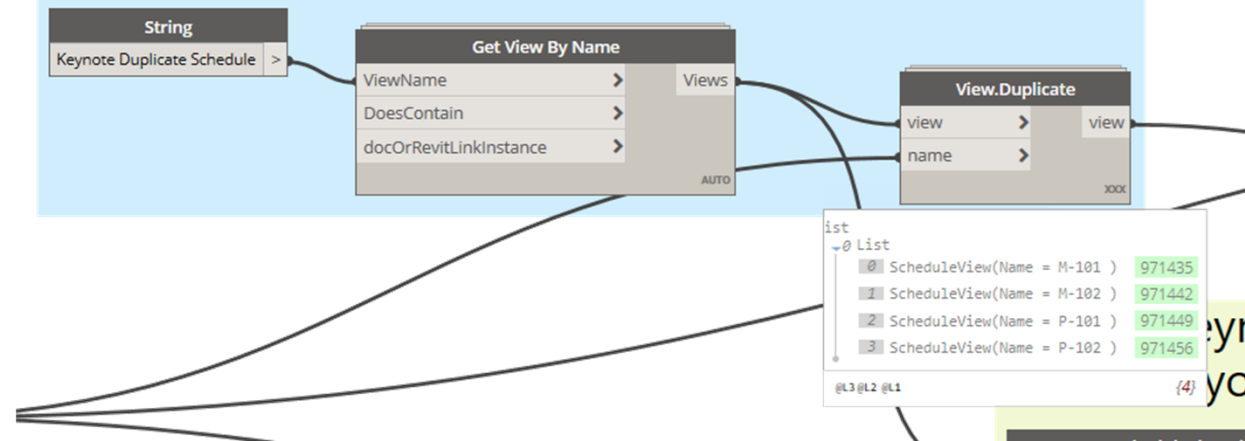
String
Keynote Duplicate Schedule >

Get View By Name
ViewName >
DoesContain >
docOrRevitLinkInstance >
Views
AUTO

View.Duplicate
view >
name >
view
XXX

ist
0 List
0 ScheduleView(Name = M-101 ) 971435
1 ScheduleView(Name = M-102 ) 971442
2 ScheduleView(Name = P-101 ) 971449
3 ScheduleView(Name = P-102 ) 971456
@L3 @L2 @L1 {4}

ey
yo